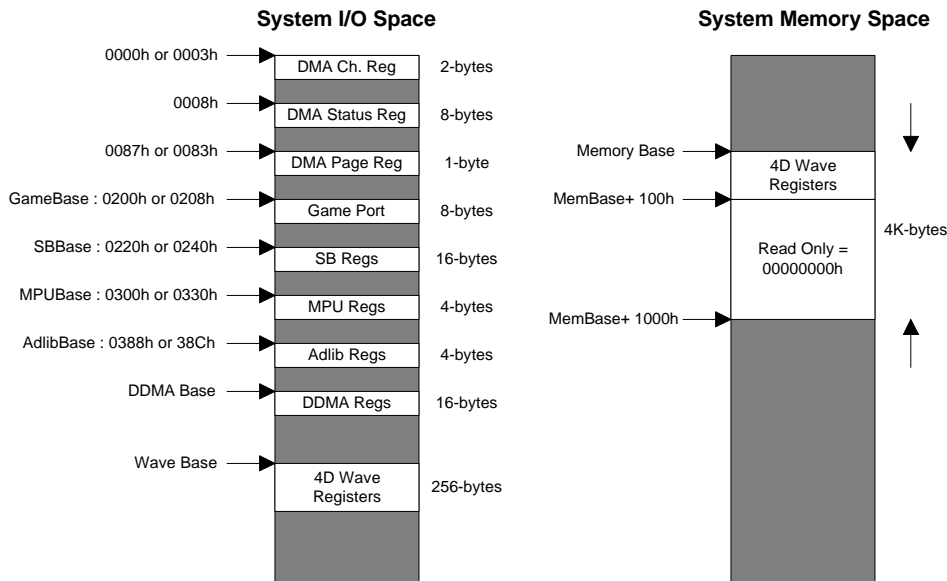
System I/O Space

0000h or 0003h
DMA Ch. Reg
2-bytes

0008h
DMA Status Reg
8-bytes

0087h or 0083h
DMA Page Reg
1-byte

GameBase : 0200h or 0208h
Game Port
8-bytes

SBBase : 0220h or 0240h
SB Regs
16-bytes

MPUBase : 0300h or 0330h
MPU Regs
4-bytes

AdlibBase : 0388h or 38Ch
Adlib Regs
4-bytes

DDMA Base
DDMA Regs
16-bytes

Wave Base
4D Wave Registers
256-bytes

System Memory Space

Memory Base
4D Wave Registers

MemBase+ 100h
Read Only = 00000000h
4K-bytes

MemBase+ 1000h